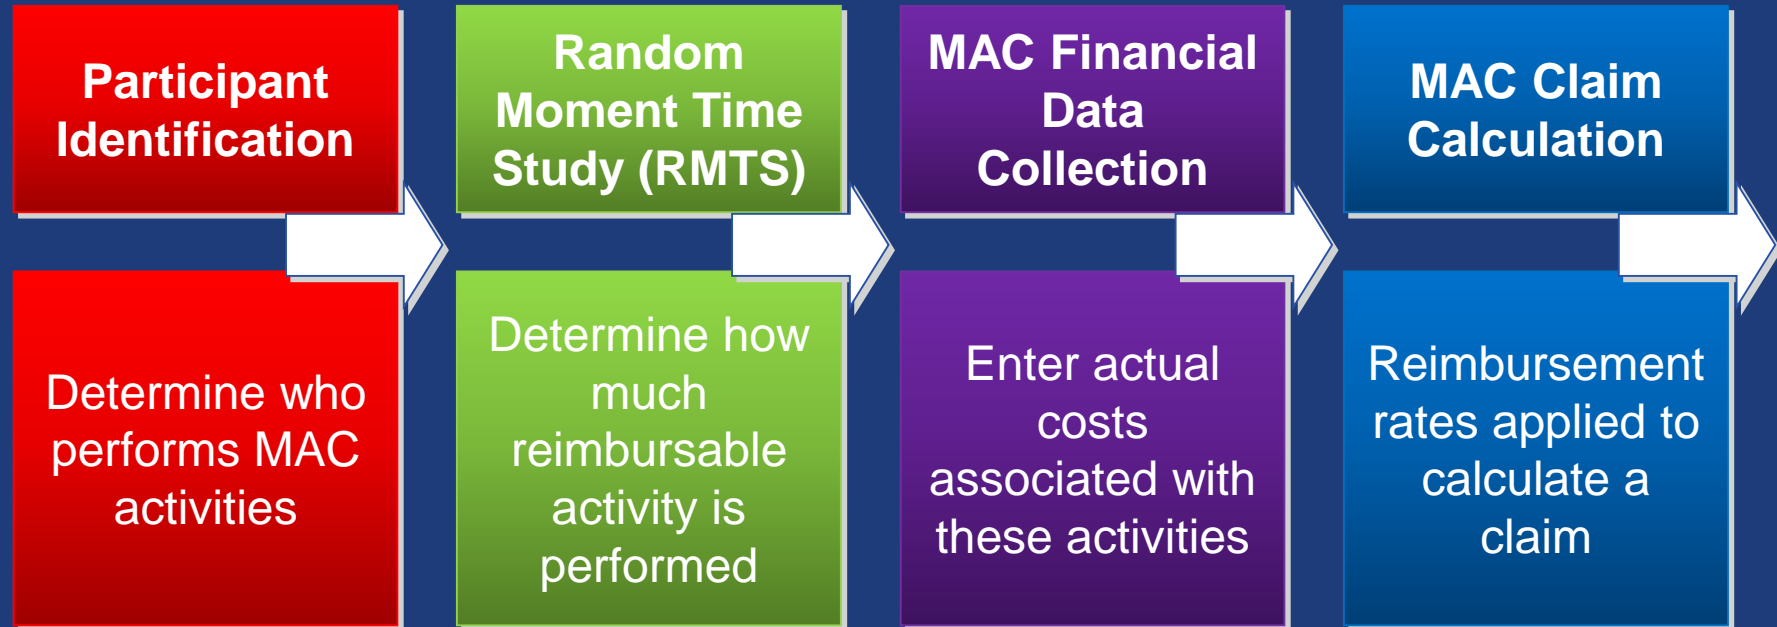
Participant Identification

Determine who performs MAC activities

Random Moment Time Study (RMTS)

Determine how much reimbursable activity is performed

MAC Financial Data Collection

Enter actual costs associated with these activities

MAC Claim Calculation

Reimbursement rates applied to calculate a claim